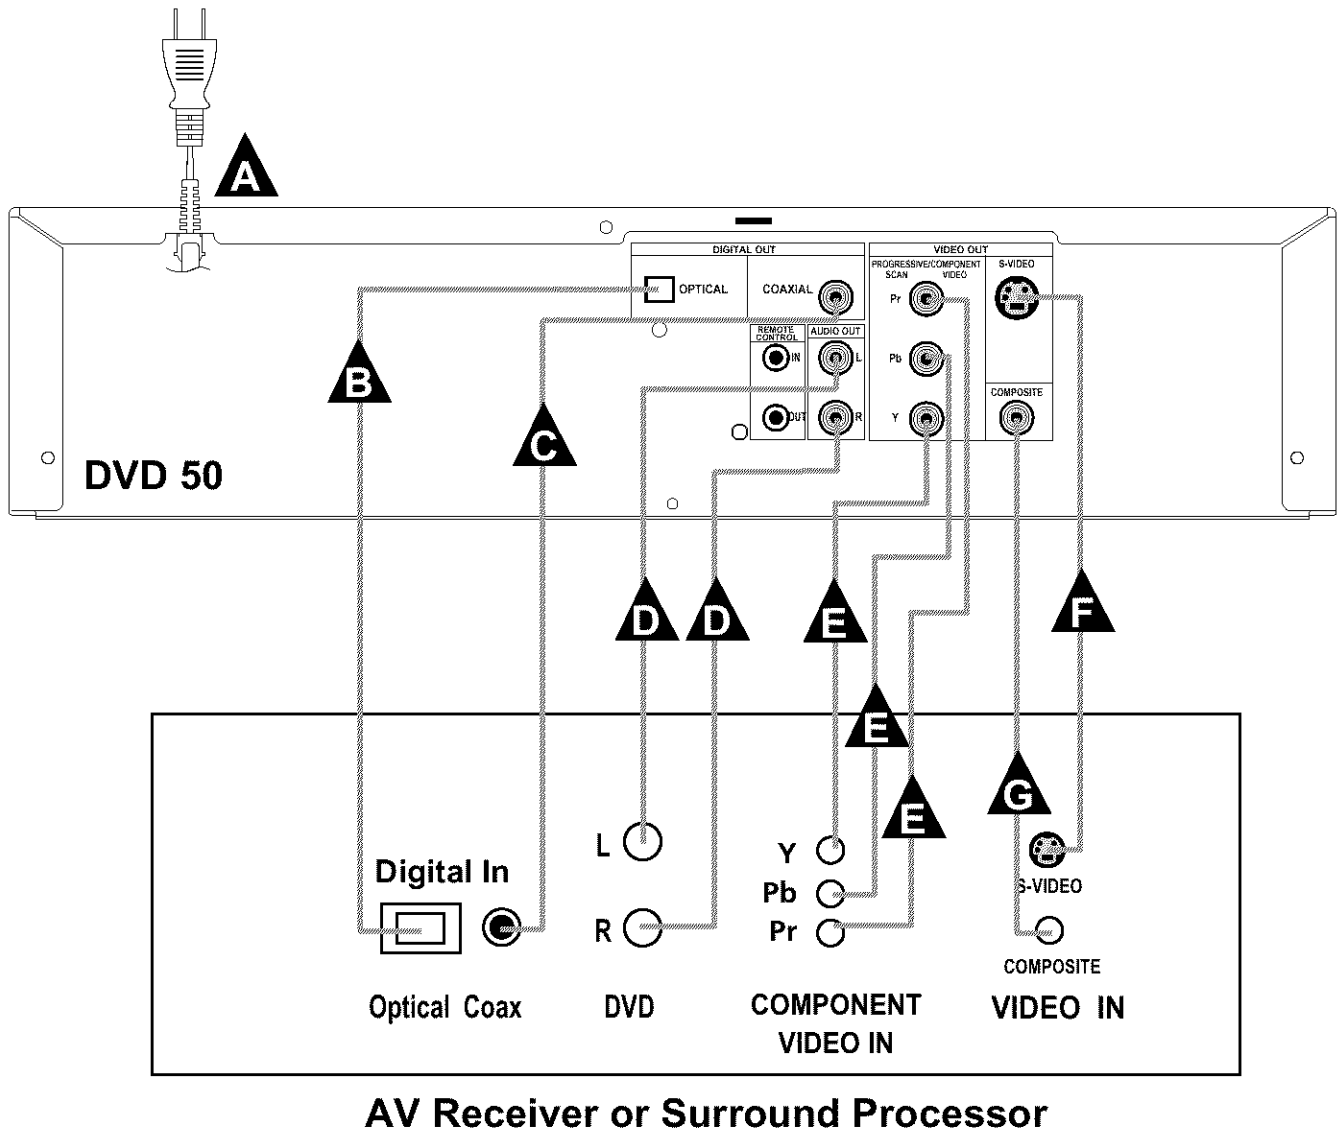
A

DIGITAL OUT

OPTICAL

COAXIAL

REMOTE CONTROL

IN

OUT

AUDIO OUT

L

R

VIDEO OUT

PROGRESSIVE/COMPONENT SCAN VIDEO

Pr

Pb

Y

S-VIDEO

COMPOSITE

DVD 50

B

C

D

D

E

E

E

F

G

Digital In

Optical Coax

L

R

DVD

Y

Pb

Pr

COMPONENT VIDEO IN

S-VIDEO

COMPOSITE

VIDEO IN

AV Receiver or Surround Processor